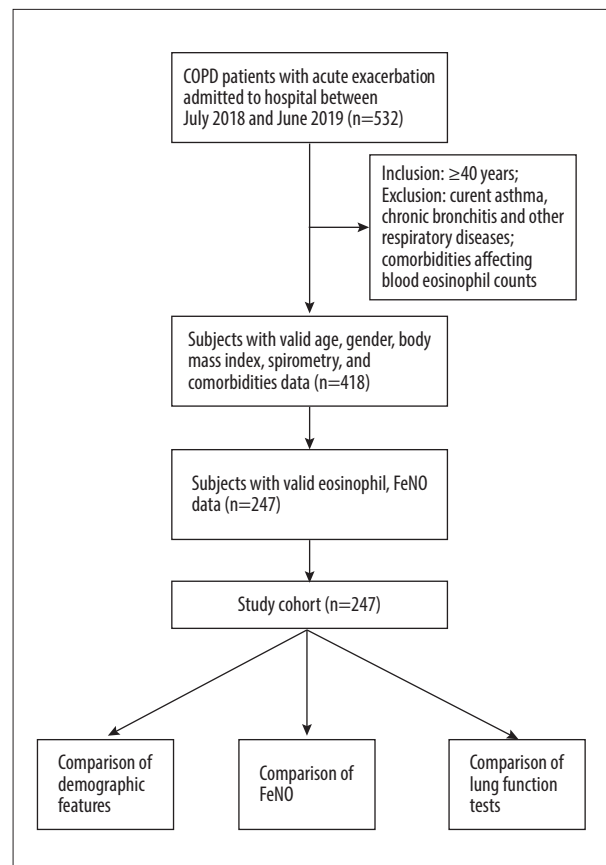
COPD patients with acute exacerbation admitted to hospital between July 2018 and June 2019 (n=532)

Inclusion: ≥40 years;
Exclusion: curent asthma, chronic bronchitis and other respiratory diseases; comorbidities affecting blood eosinophil counts

Subjects with valid age, gender, body mass index, spirometry, and comorbidities data (n=418)

Subjects with valid eosinophil, FeNO data (n=247)

Study cohort (n=247)

Comparison of demographic features

Comparison of FeNO

Comparison of lung function tests